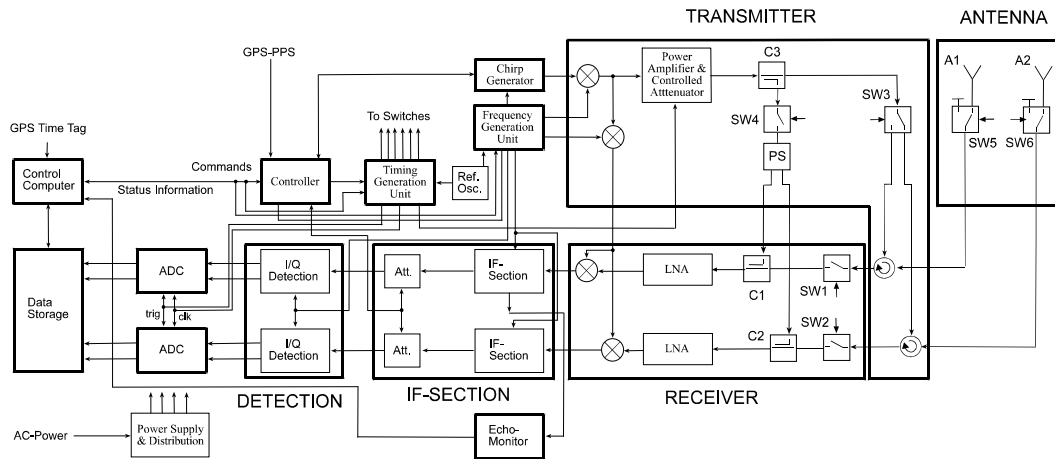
TRANSMITTER

ANTENNA

GPS-PPS

Chirp Generator

Power Amplifier & Controlled Atttenuator

C3

A1

A2

To Switches

Frequency Generation Unit

SW4

SW3

GPS Time Tag

SW5

SW6

Control Computer

Commands

Controller

Timing Generation Unit

Ref. Osc.

PS

Status Information

Data Storage

ADC

I/Q Detection

Att.

IF-Section

LNA

C1

SW1

trig

clk

ADC

I/Q Detection

Att.

IF-Section

LNA

C2

SW2

DETECTION

IF-SECTION

RECEIVER

AC-Power

Power Supply & Distribution

Echo-Monitor